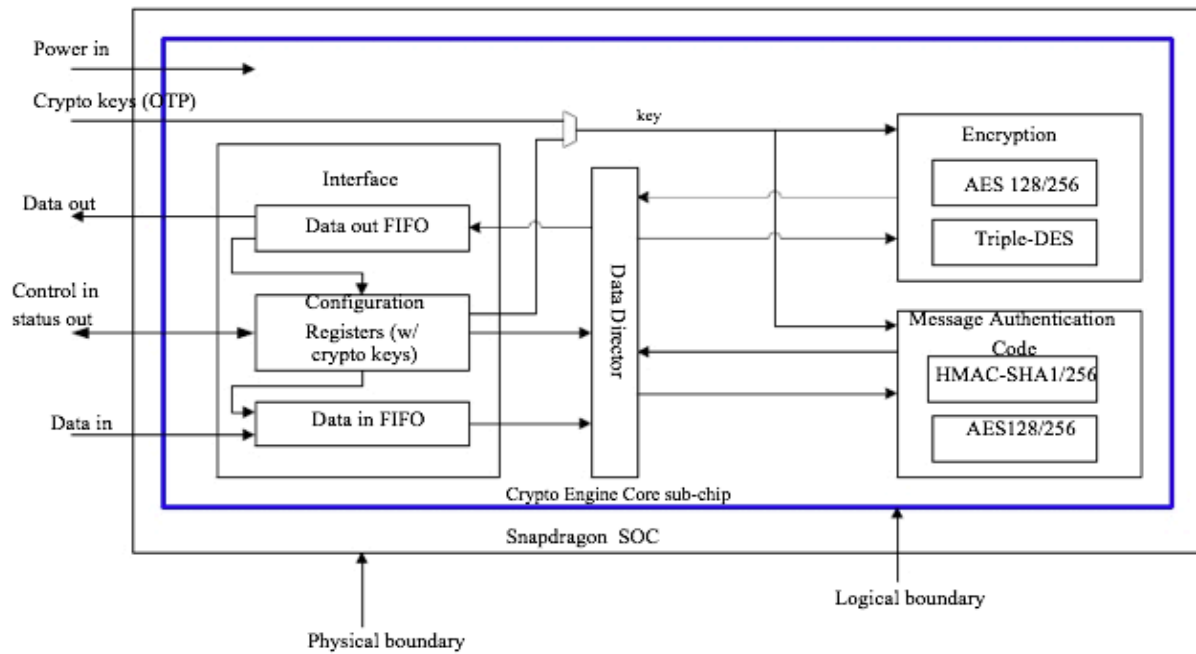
Power in

Crypto keys (OTP)

key

Encryption

AES 128/256

Triple-DES

Interface

Data out

Data out FIFO

Control in status out

Configuration Registers (w/ crypto keys)

Data Director

Message Authentication Code

HMAC-SHA1/256

AES128/256

Data in

Data in FIFO

Crypto Engine Core sub-chip

Snapdragon SOC

Logical boundary

Physical boundary